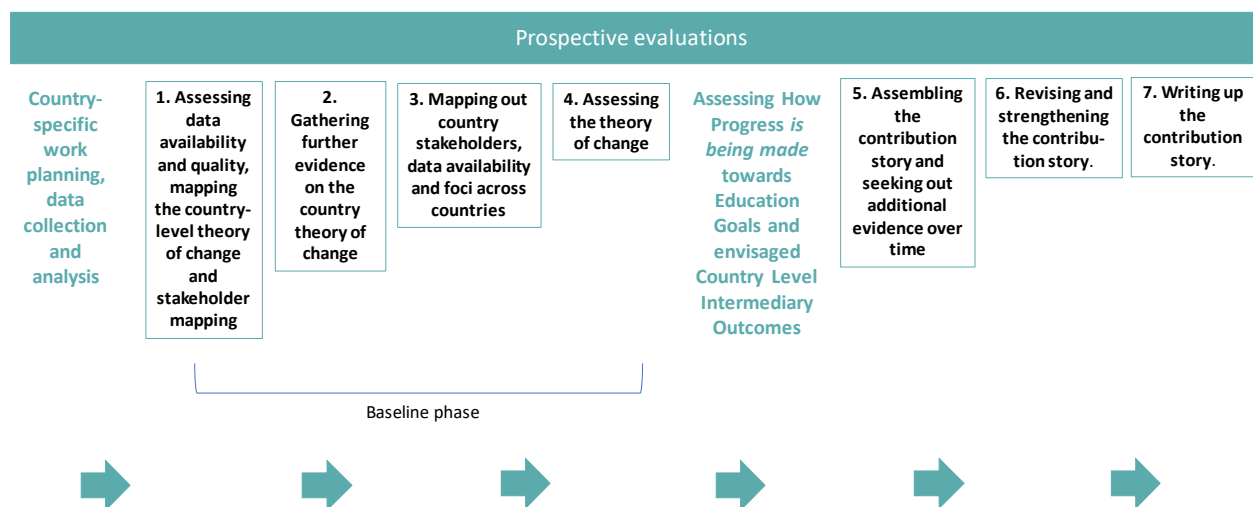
Prospective evaluations

Country-specific work planning, data collection and analysis

1. Assessing data availability and quality, mapping the country-level theory of change and stakeholder mapping

2. Gathering further evidence on the country theory of change

3. Mapping out country stakeholders, data availability and foci across countries

4. Assessing the theory of change

Baseline phase

Assessing How Progress *is being made* towards Education Goals and envisaged Country Level Intermediary Outcomes

5. Assembling the contribution story and seeking out additional evidence over time

6. Revising and strengthening the contribution story.

7. Writing up the contribution story.